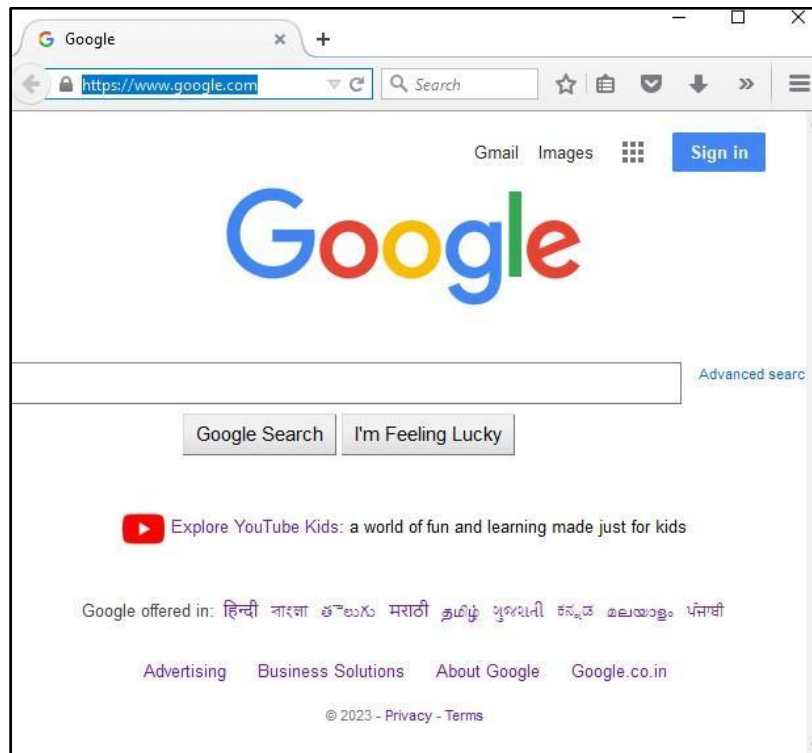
Google

https://www.google.com

Search

Gmail Images Sign in

Google

Advanced searc

Google Search I'm Feeling Lucky

Explore YouTube Kids: a world of fun and learning made just for kids

Google offered in: हिन्दी বাংলা తెలుగు मराठी தமிழ் ગુજરાતી ಕನ್ನಡ മലയാളം ਪੰਜਾਬੀ

Advertising Business Solutions About Google Google.co.in

© 2023 - Privacy - Terms